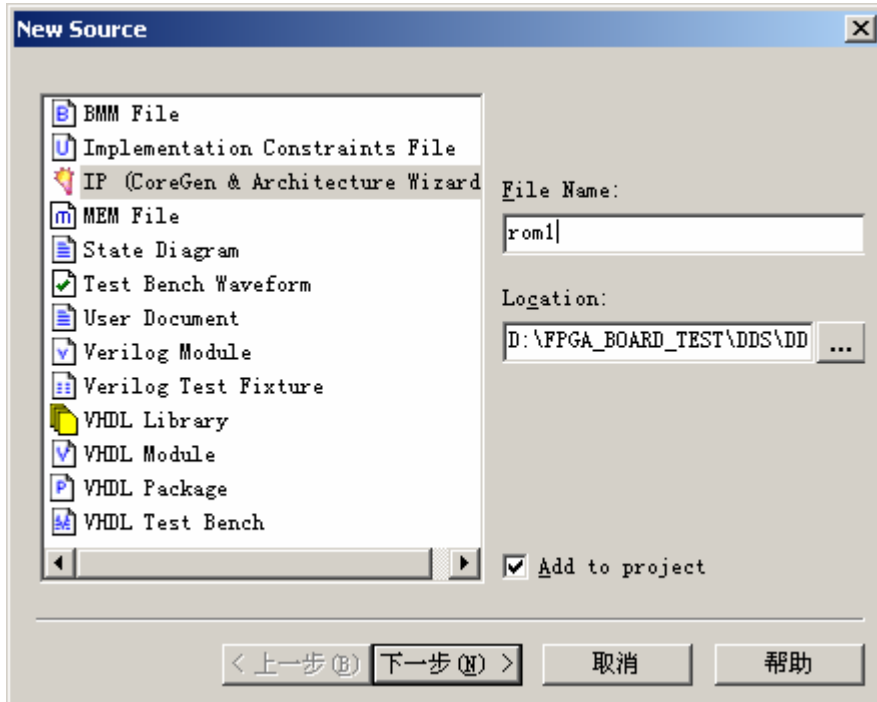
New Source

BMM File
Implementation Constraints File
IP (CoreGen & Architecture Wizard
MEM File
State Diagram
Test Bench Waveform
User Document
Verilog Module
Verilog Test Fixture
VHDL Library
VHDL Module
VHDL Package
VHDL Test Bench

File Name:
rom1
Location:
D:\FPGA_BOARD_TEST\DDS\DD
...
Add to project

< 上一步(B) 下一步(N) > 取消 帮助